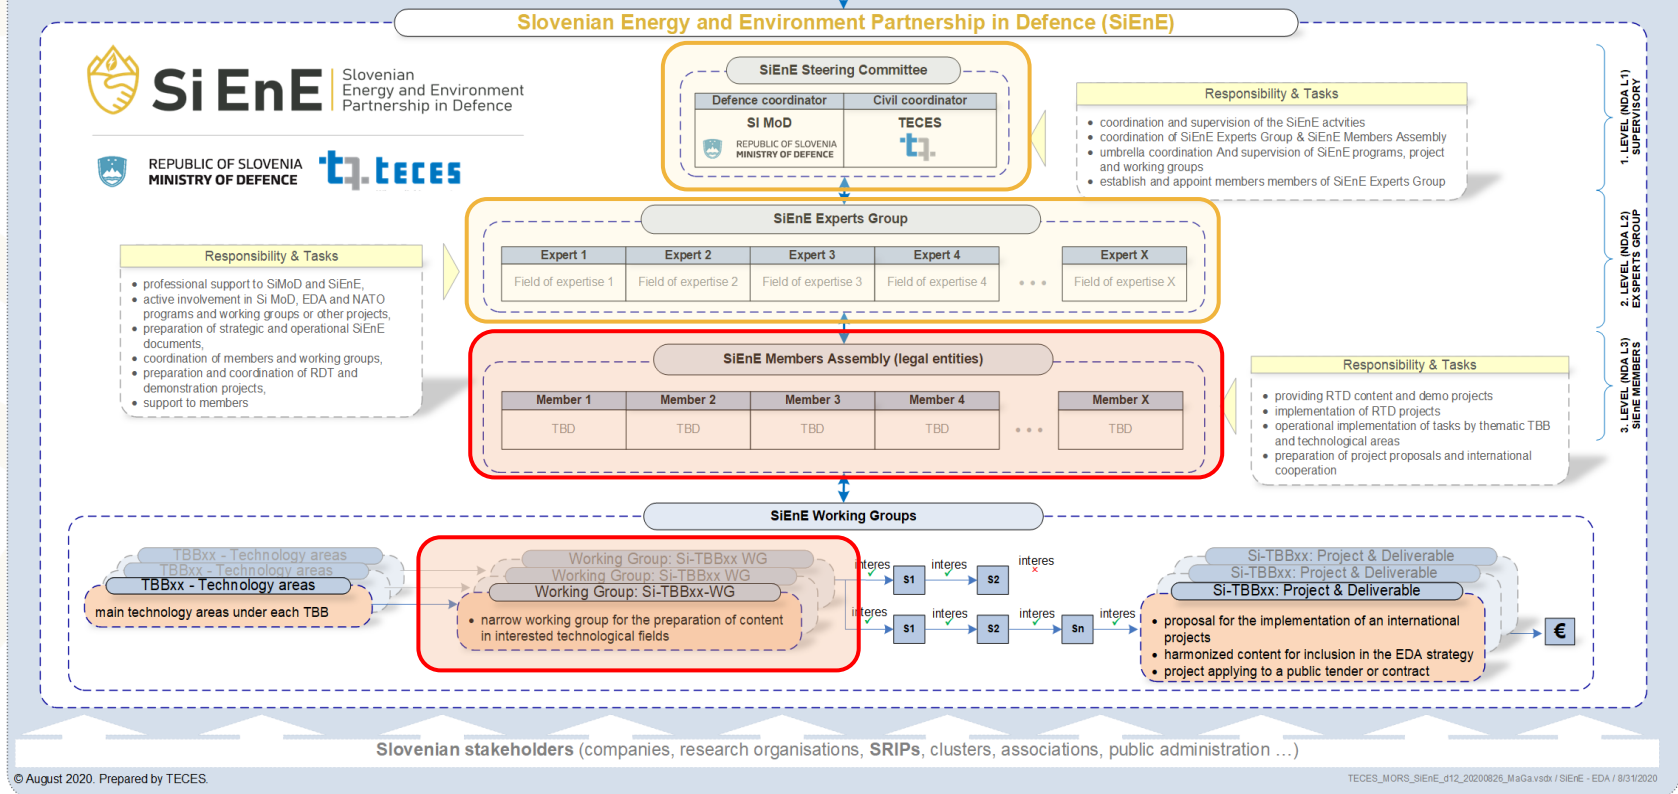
Slovenian Energy and Environment Partnership in Defence (SiEnE)

Si EnE Slovenian Energy and Environment Partnership in Defence

REPUBLIC OF SLOVENIA MINISTRY OF DEFENCE

teces

SiEnE Steering Committee

| Defence coordinator | Civil coordinator |
|---|---|
| SI MoD | TECES |
| REPUBLIC OF SLOVENIA MINISTRY OF DEFENCE | |

Responsibility & Tasks
- coordination and supervision of the SiEnE actvities
- coordination of SiEnE Experts Group & SiEnE Members Assembly
- umbrella coordination And supervision of SiEnE programs, project and working groups
- establish and appoint members members of SiEnE Experts Group

1. LEVEL (NDA L1) SUPERVISORY

SiEnE Experts Group

| Expert 1 | Expert 2 | Expert 3 | Expert 4 | | Expert X |
|---|---|---|---|---|---|
| Field of expertise 1 | Field of expertise 2 | Field of expertise 3 | Field of expertise 4 | • • • | Field of expertise X |

Responsibility & Tasks
- professional support to SiMoD and SiEnE,
- active involvement in Si MoD, EDA and NATO programs and working groups or other projects,
- preparation of strategic and operational SiEnE documents,
- coordination of members and working groups,
- preparation and coordination of RDT and demonstration projects,
- support to members

2. LEVEL (NDA L2) EXSPERTS GROUP

SiEnE Members Assembly (legal entities)

| Member 1 | Member 2 | Member 3 | Member 4 | | Member X |
|---|---|---|---|---|---|
| TBD | TBD | TBD | TBD | • • • | TBD |

Responsibility & Tasks
- providing RTD content and demo projects
- implementation of RTD projects
- operational implementation of tasks by thematic TBB and technological areas
- preparation of project proposals and international cooperation

3. LEVEL (NDA L3) SiEnE MEMBERS

SiEnE Working Groups

TBBxx - Technology areas
TBBxx - Technology areas
TBBxx - Technology areas
main technology areas under each TBB

Working Group: Si-TBBxx WG
Working Group: Si-TBBxx WG
Working Group: Si-TBBxx-WG
- narrow working group for the preparation of content in interested technological fields

interes S1 interes S2 interes
interes S1 interes S2 interes Sn interes

Si-TBBxx: Project & Deliverable
Si-TBBxx: Project & Deliverable
Si-TBBxx: Project & Deliverable
- proposal for the implementation of an international projects
- harmonized content for inclusion in the EDA strategy
- project applying to a public tender or contract

€

Slovenian stakeholders (companies, research organisations, SRIPs, clusters, associations, public administration …)

© August 2020. Prepared by TECES.

TECES_MORS_SiEnE_d12_20200826_MaGa.vsdx / SiEnE - EDA / 8/31/2020